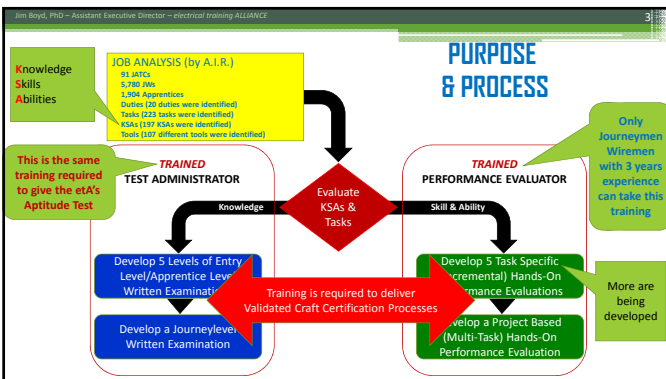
Jim Boyd, PhD – Assistant Executive Director – electrical training ALLIANCE

3

Knowledge
Skills
Abilities

JOB ANALYSIS (by A.I.R.)
91 JATCs
5,780 JWs
1,904 Apprentices
Duties (20 duties were identified)
Tasks (223 tasks were identified)
KSAs (197 KSAs were identified)
Tools (107 different tools were identified)

PURPOSE & PROCESS

Only Journeymen Wiremen with 3 years experience can take this training

This is the same training required to give the etA's Aptitude Test

TRAINED
TEST ADMINISTRATOR

TRAINED
PERFORMANCE EVALUATOR

Evaluate KSAs & Tasks

Knowledge

Skill & Ability

Develop 5 Levels of Entry Level/Apprentice Level Written Examinations

Develop 5 Task Specific (Incremental) Hands-On Performance Evaluations

More are being developed

Training is required to deliver Validated Craft Certification Processes

Develop a Journeylevel Written Examination

Develop a Project Based (Multi-Task) Hands-On Performance Evaluation